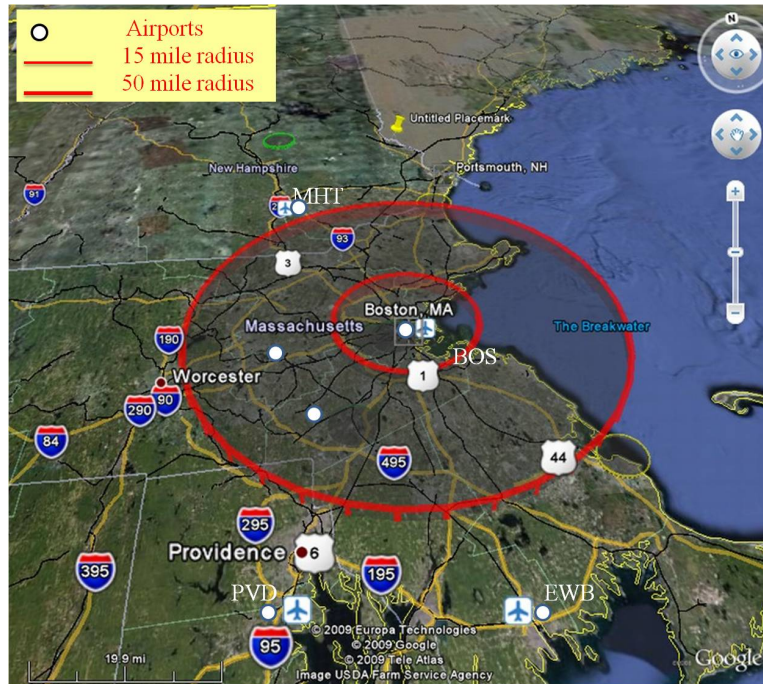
Airports
15 mile radius
50 mile radius

N

Untitled Placemark
Portsmouth, NH
New Hampshire
91
MHT
93
3
Boston, MA
Massachusetts
The Breakwater
BOS
190
1
Worcester
290
90
84
495
44
295
Providence
6
395
195
PVD
EWB
95
© 2009 Europa Technologies
© 2009 Google
© 2009 Tele Atlas
Image USDA Farm Service Agency
19.9 mi
Google